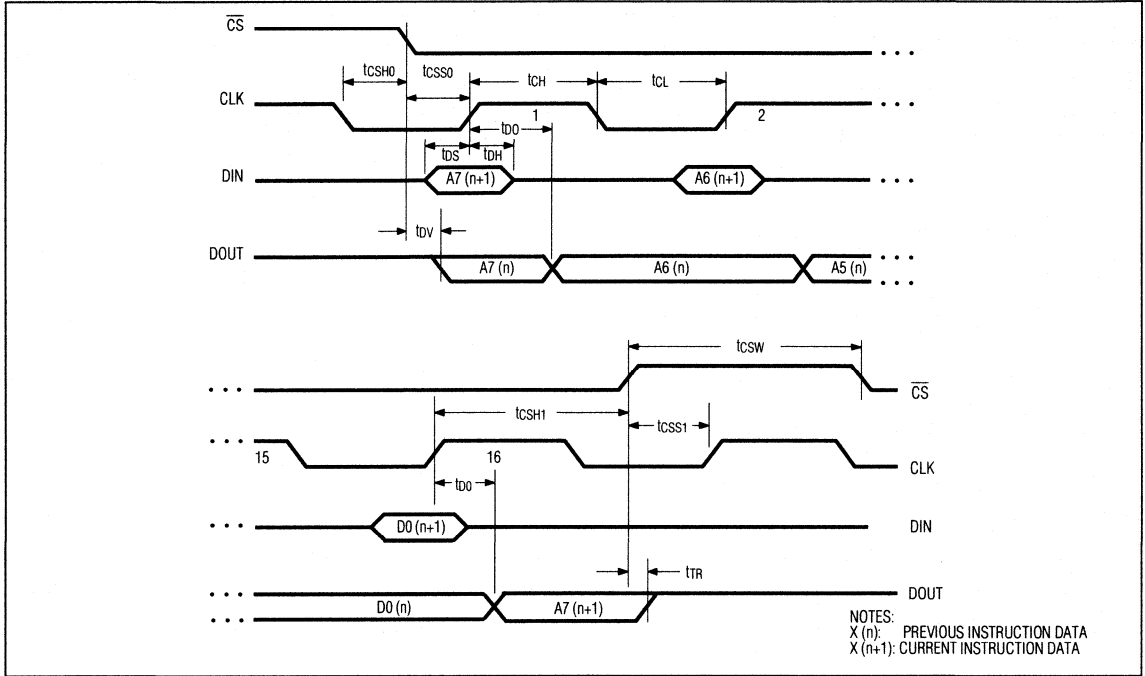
$\overline{CS}$

$t_{CSH0}$ $t_{CSS0}$ $t_{CH}$ $t_{CL}$

CLK

1

2

$t_{DO}$

$t_{DS}$ $t_{DH}$

DIN

A7 (n+1)

A6 (n+1)

$t_{DV}$

DOUT

A7 (n)

A6 (n)

A5 (n)

$t_{CSW}$

$\overline{CS}$

$t_{CSH1}$

$t_{CSS1}$

15

16

CLK

$t_{DO}$

D0 (n+1)

DIN

$t_{TR}$

DOUT

D0 (n)

A7 (n+1)

NOTES:
X (n): PREVIOUS INSTRUCTION DATA
X (n+1): CURRENT INSTRUCTION DATA